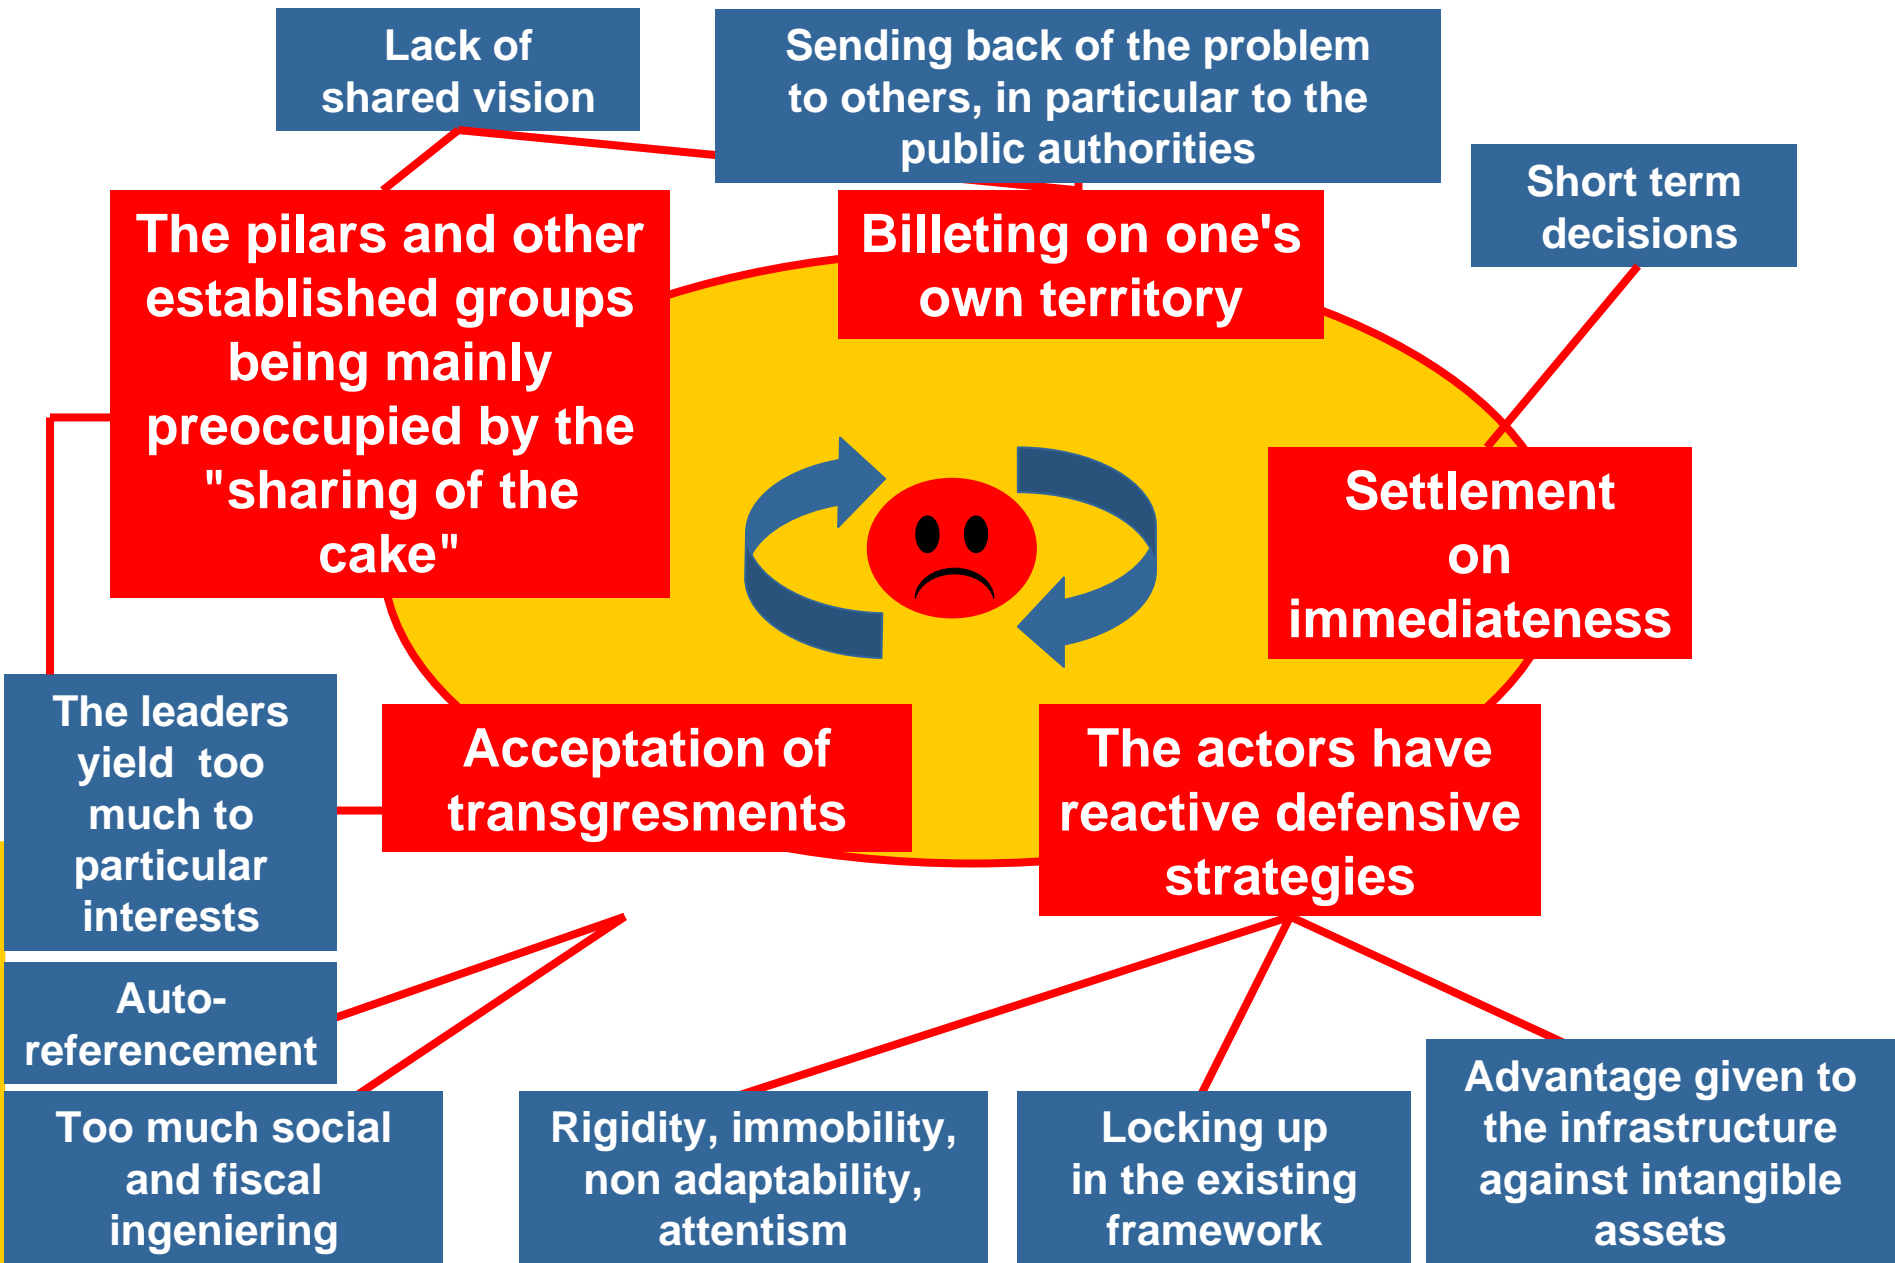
Lack of shared vision

Sending back of the problem to others, in particular to the public authorities

Short term decisions

The pilars and other established groups being mainly preoccupied by the "sharing of the cake"

Billeting on one's own territory

Settlement on immediateness

The leaders yield too much to particular interests

Acceptation of transgresments

The actors have reactive defensive strategies

Auto-referencement

Too much social and fiscal ingeniering

Rigidity, immobility, non adaptability, attentism

Locking up in the existing framework

Advantage given to the infrastructure against intangible assets